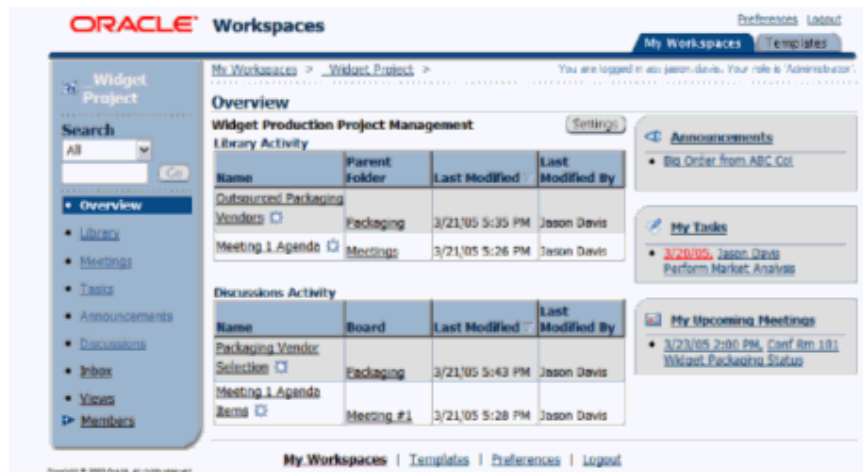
ORACLE Workspaces

Preferences Logout

My Workspaces Templates

Widget Project

Search

All

Go

• Overview
• Library
• Meetings
• Tasks
• Announcements
• Discussions
• Inbox
• Views
Members

Copyright © 2005 Oracle. All rights reserved.

My Workspaces > Widget Project >

You are logged in as: jason.davis. Your role is 'Administrator'

Overview

Widget Production Project Management

Settings

Library Activity

| Name | Parent Folder | Last Modified | Last Modified By |
|---|---|---|---|
| Outsourced Packaging Vendors | Packaging | 3/21/05 5:35 PM | Jason Davis |
| Meeting 1 Agenda | Meetings | 3/21/05 5:26 PM | Jason Davis |

Discussions Activity

| Name | Board | Last Modified | Last Modified By |
|---|---|---|---|
| Packaging Vendor Selection | Packaging | 3/21/05 5:43 PM | Jason Davis |
| Meeting 1 Agenda Items | Meeting #1 | 3/21/05 5:28 PM | Jason Davis |

Announcements

• Big Order from ABC Co!

My Tasks

• 3/28/05, Jason Davis Perform Market Analysis

My Upcoming Meetings

• 3/23/05 2:00 PM, Conf Rm 101 Widget Packaging Status

My Workspaces | Templates | Preferences | Logout